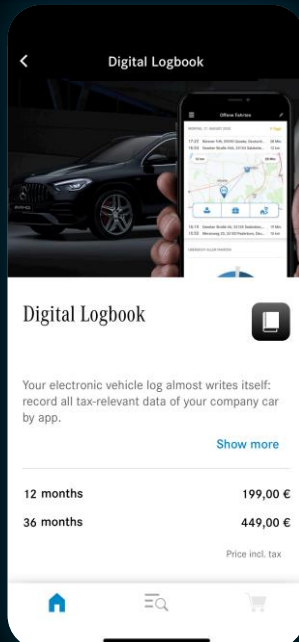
Digital Logbook

Offene Fahrten

Digital Logbook

Your electronic vehicle log almost writes itself: record all tax-relevant data of your company car by app.

Show more

12 months 199,00 €

36 months 449,00 €

Price incl. tax